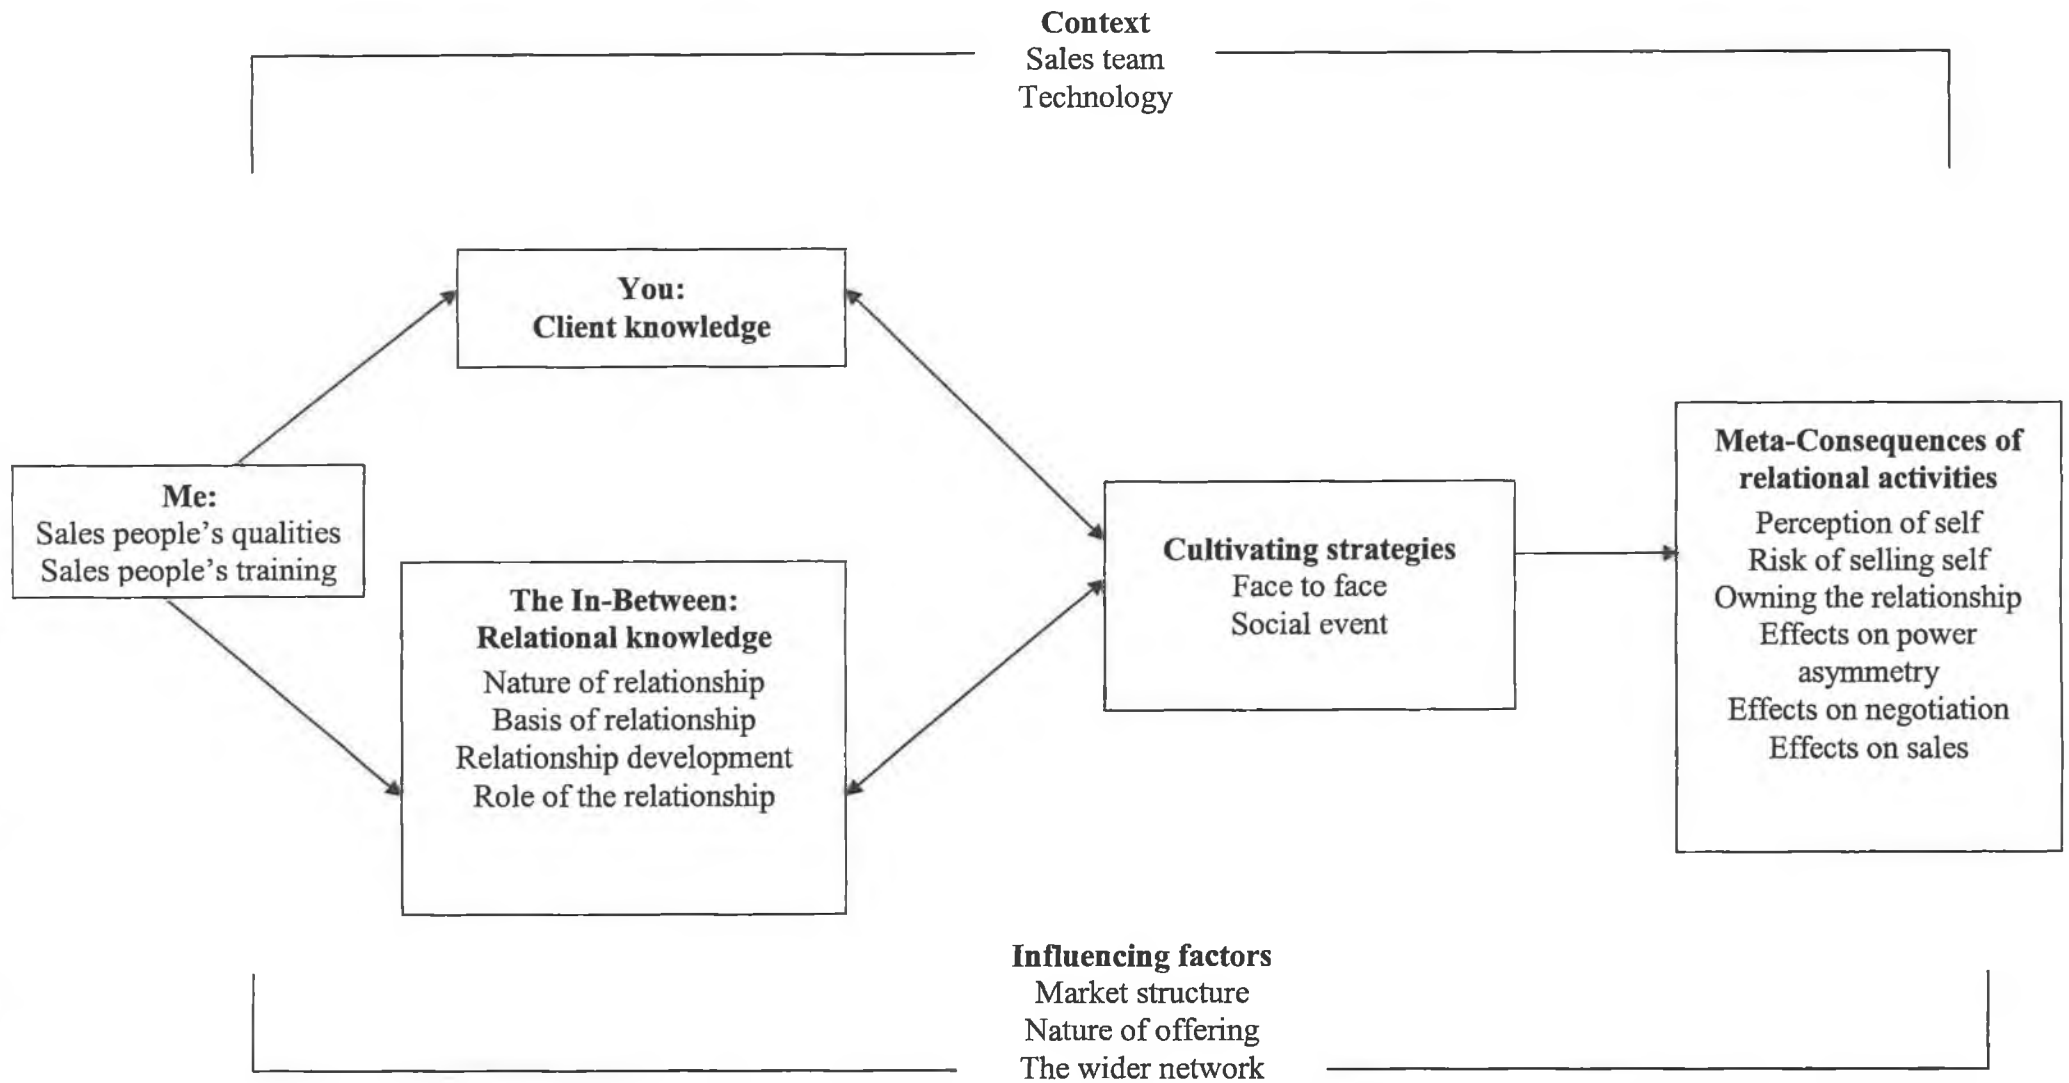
**Context**
Sales team
Technology

**You:**
**Client knowledge**

**Me:**
Sales people's qualities
Sales people's training

**The In-Between:**
**Relational knowledge**
Nature of relationship
Basis of relationship
Relationship development
Role of the relationship

**Cultivating strategies**
Face to face
Social event

**Meta-Consequences of relational activities**
Perception of self
Risk of selling self
Owning the relationship
Effects on power asymmetry
Effects on negotiation
Effects on sales

**Influencing factors**
Market structure
Nature of offering
The wider network